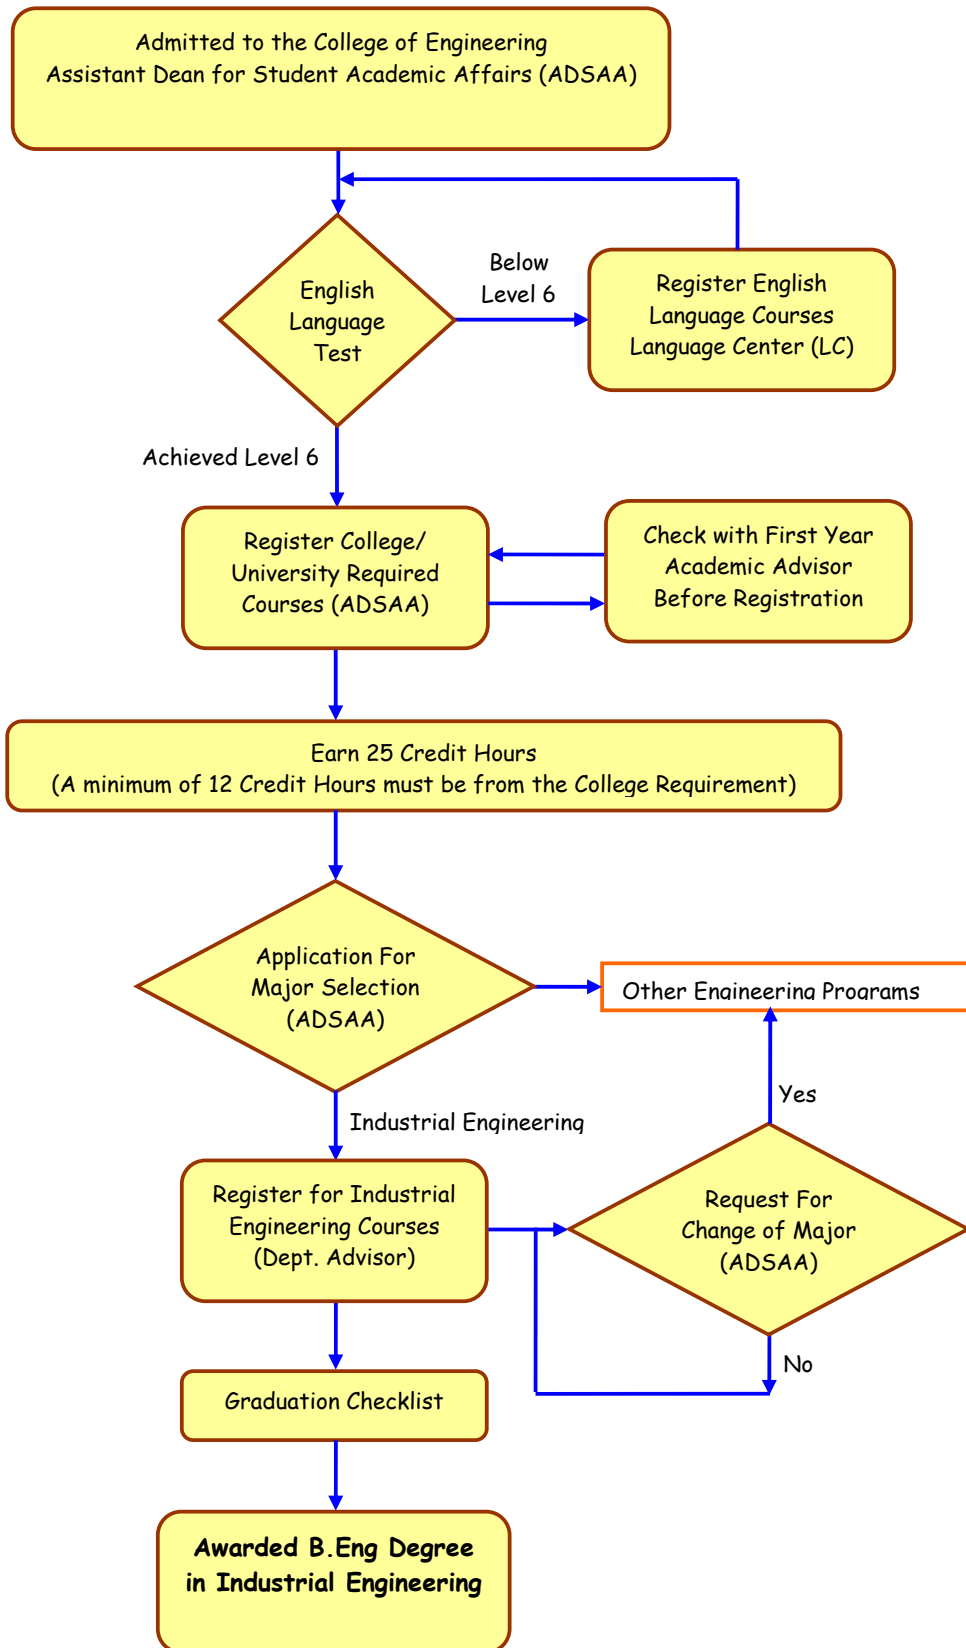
Admitted to the College of Engineering
Assistant Dean for Student Academic Affairs (ADSAA)

English Language Test

Below Level 6

Register English Language Courses Language Center (LC)

Achieved Level 6

Register College/ University Required Courses (ADSAA)

Check with First Year Academic Advisor Before Registration

Earn 25 Credit Hours
(A minimum of 12 Credit Hours must be from the College Requirement)

Application For Major Selection (ADSAA)

Other Engineering Programs

Industrial Engineering

Yes

Register for Industrial Engineering Courses (Dept. Advisor)

Request For Change of Major (ADSAA)

No

Graduation Checklist

Awarded B.Eng Degree in Industrial Engineering